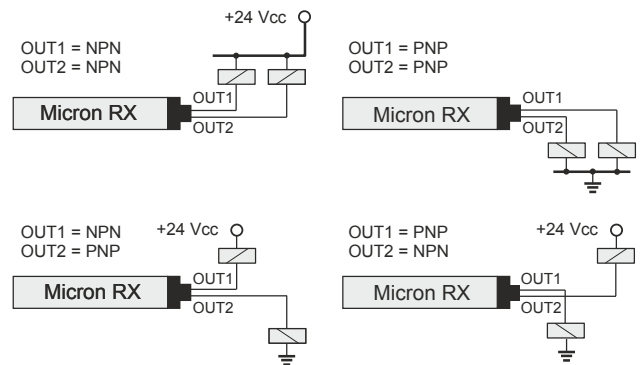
+24 Vcc

OUT1 = NPN
OUT2 = NPN

Micron RX

OUT1
OUT2

OUT1 = PNP
OUT2 = PNP

Micron RX

OUT1
OUT2

OUT1 = NPN
OUT2 = PNP

+24 Vcc

Micron RX

OUT1
OUT2

OUT1 = PNP
OUT2 = NPN

+24 Vcc

Micron RX

OUT1
OUT2